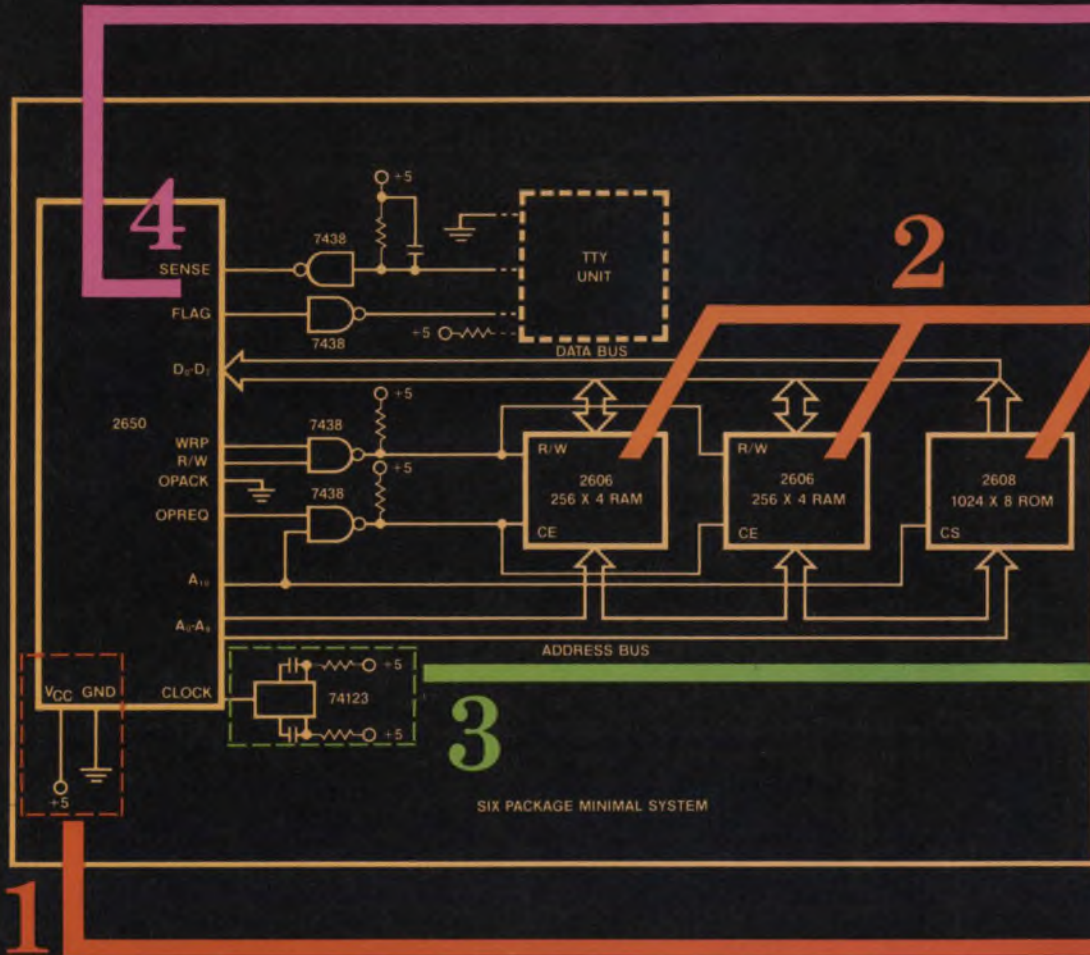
4

2

+5

TTY UNIT

SENSE

7438

FLAG

7438

+5

DATA BUS

$D_0$-$D_7$

+5

2650

WRP

7438

R/W

+5

OPACK

7438

OPREQ

R/W

2606
256 X 4 RAM

CE

R/W

2606
256 X 4 RAM

CE

2608
1024 X 8 ROM

CS

$A_{10}$

$A_0$-$A_9$

ADDRESS BUS

$V_{CC}$ GND

CLOCK

+5

74123

+5

+5

3

SIX PACKAGE MINIMAL SYSTEM

1